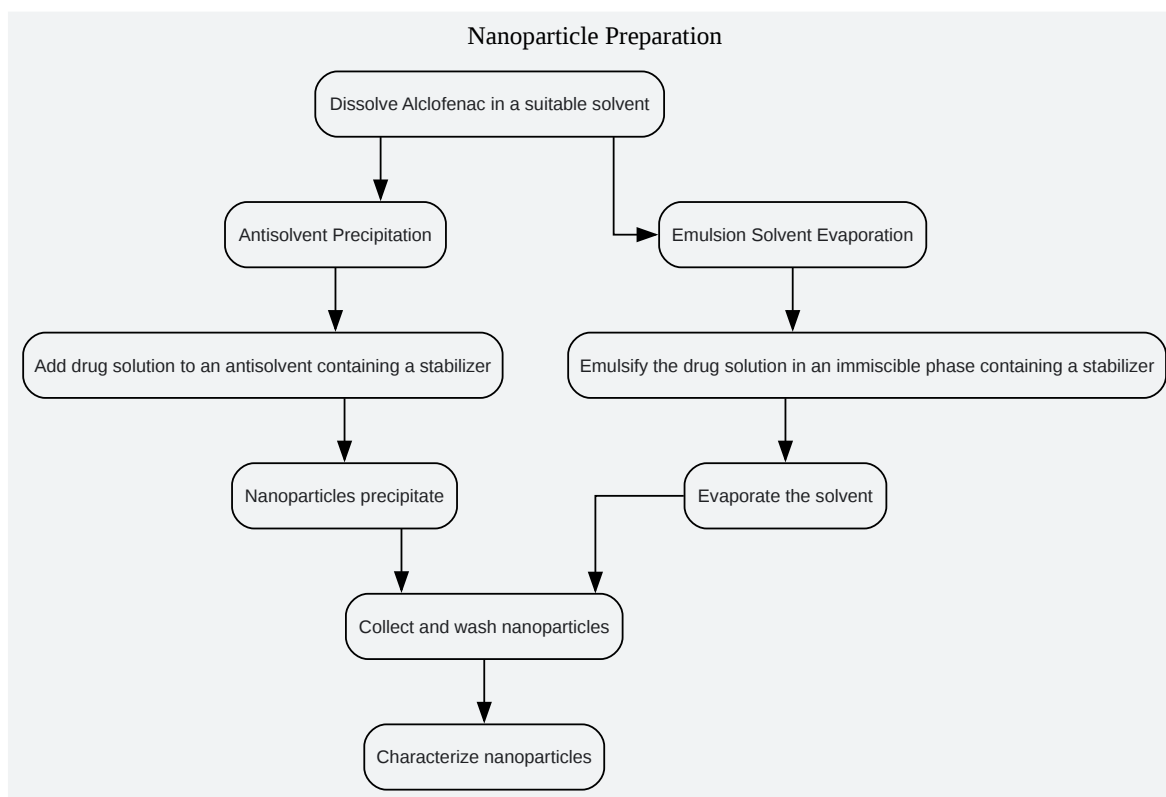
Nanoparticle Preparation

Dissolve Alclofenac in a suitable solvent

Antisolvent Precipitation

Emulsion Solvent Evaporation

Add drug solution to an antisolvent containing a stabilizer

Emulsify the drug solution in an immiscible phase containing a stabilizer

Nanoparticles precipitate

Evaporate the solvent

Collect and wash nanoparticles

Characterize nanoparticles